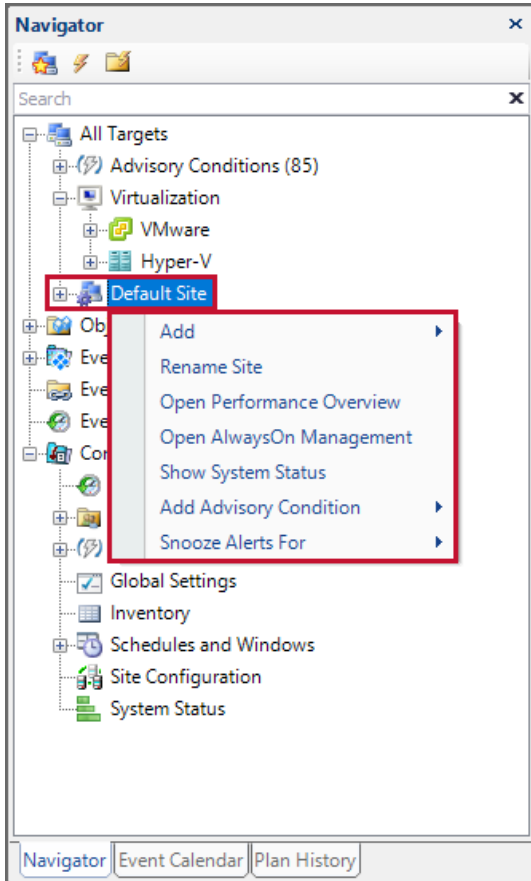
Navigator
Search
All Targets
Advisory Conditions (85)
Virtualization
VMware
Hyper-V
Default Site
Ob
Eve
Eve
Eve
Cor
Add
Rename Site
Open Performance Overview
Open AlwaysOn Management
Show System Status
Add Advisory Condition
Snooze Alerts For
Global Settings
Inventory
Schedules and Windows
Site Configuration
System Status
Navigator
Event Calendar
Plan History